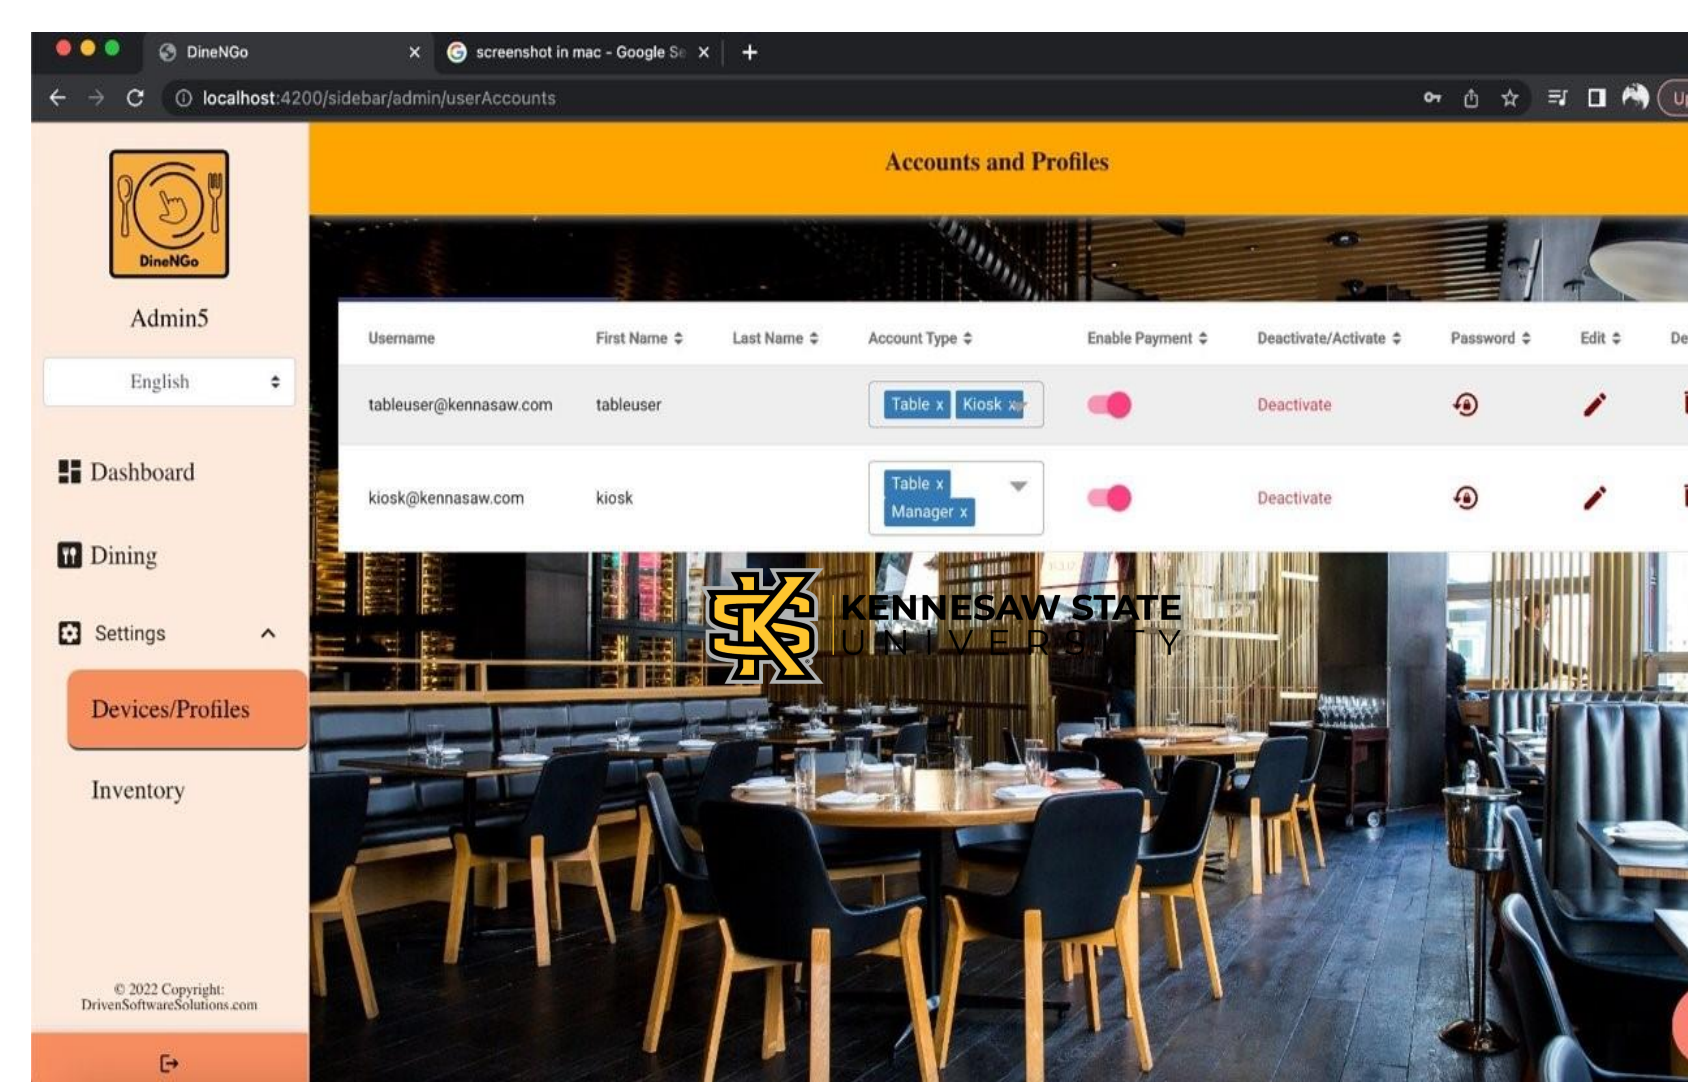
DineNGo ×
screenshot in mac - Google Se ×
+
localhost:4200/sidebar/admin/userAccounts
Up

DineNGo
Admin5
English
Dashboard
Dining
Settings
Devices/Profiles
Inventory
© 2022 Copyright: DrivenSoftwareSolutions.com

Accounts and Profiles

| Username | First Name | Last Name | Account Type | Enable Payment | Deactivate/Activate | Password | Edit | De |
|---|---|---|---|---|---|---|---|---|
| tableuser@kennasaw.com | tableuser | | Table x Kiosk x | | Deactivate | | | |
| kiosk@kennasaw.com | kiosk | | Table x Manager x | | Deactivate | | | |

KENNESAW STATE
UNIVERSITY